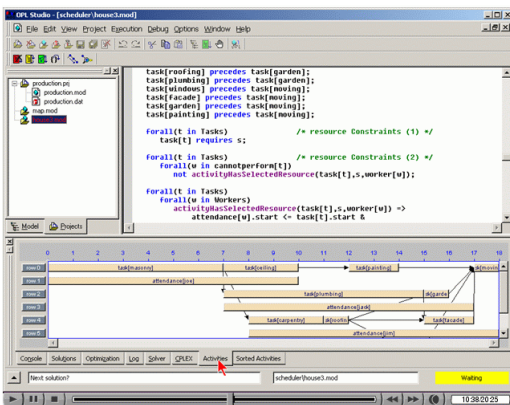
OPL Studio - [scheduler\house3.mod]

File Edit View Project Execution Debug Options Window Help

production.prj
production.mod
production.dat
map.mod

Model Projects

task[roofing] precedes task[garden];
task[plumbing] precedes task[garden];
task[windows] precedes task[moving];
task[facade] precedes task[moving];
task[garden] precedes task[moving];
task[painting] precedes task[moving];

forall(t in Tasks) /* resource Constraints (1) */
task[t] requires s;

forall(t in Tasks) /* resource Constraints (2) */
forall(w in cannotperform[t])
not activityHasSelectedResource(task[t],s,worker[w]);

forall(t in Tasks)
forall(w in Workers)
activityHasSelectedResource(task[t],s,worker[w]) =>
attendance[w].start <= task[t].start &

0 1 2 3 4 5 6 7 8 9 10 11 12 13 14 15 16 17 18

row 0 task[masonry] task[ceiling] task[painting] sk[movin
row 1 attendance[joe]
row 2 task[plumbing] sk[garde
row 3 attendance[jack]
row 4 task[carpentry] sk[roofin task[facade]
row 5 attendance[jim]

Console Solutions Optimization Log Solver CPLEX Activities Sorted Activities

Next solution? scheduler\house3.mod Waiting

10:38/20:25